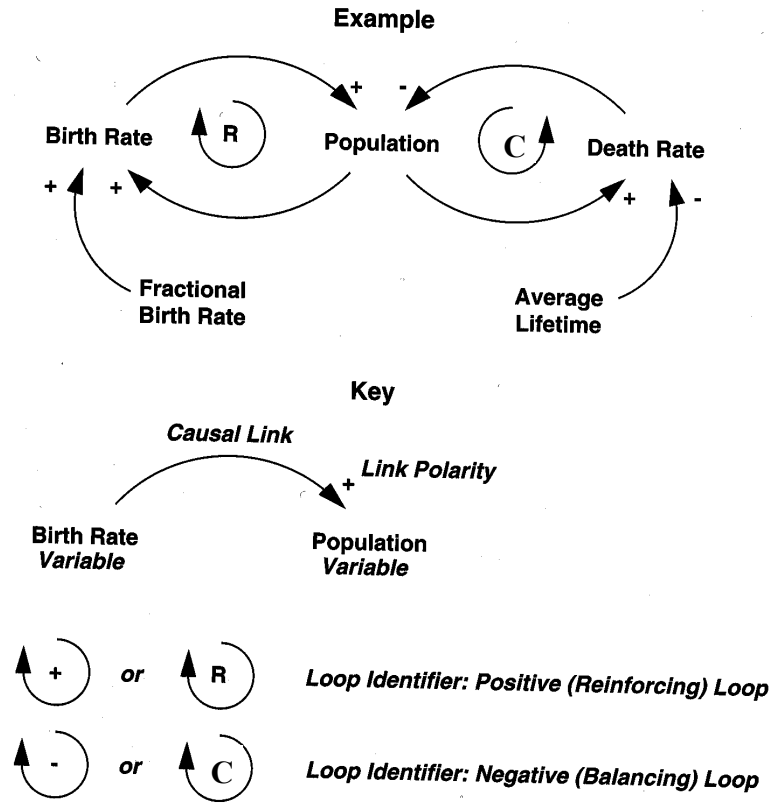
Example

+ -

Birth Rate R Population C Death Rate

+ + + -

Fractional Birth Rate

Average Lifetime

Key

Causal Link

+ Link Polarity

Birth Rate Variable

Population Variable

+ or R Loop Identifier: Positive (Reinforcing) Loop

- or C Loop Identifier: Negative (Balancing) Loop